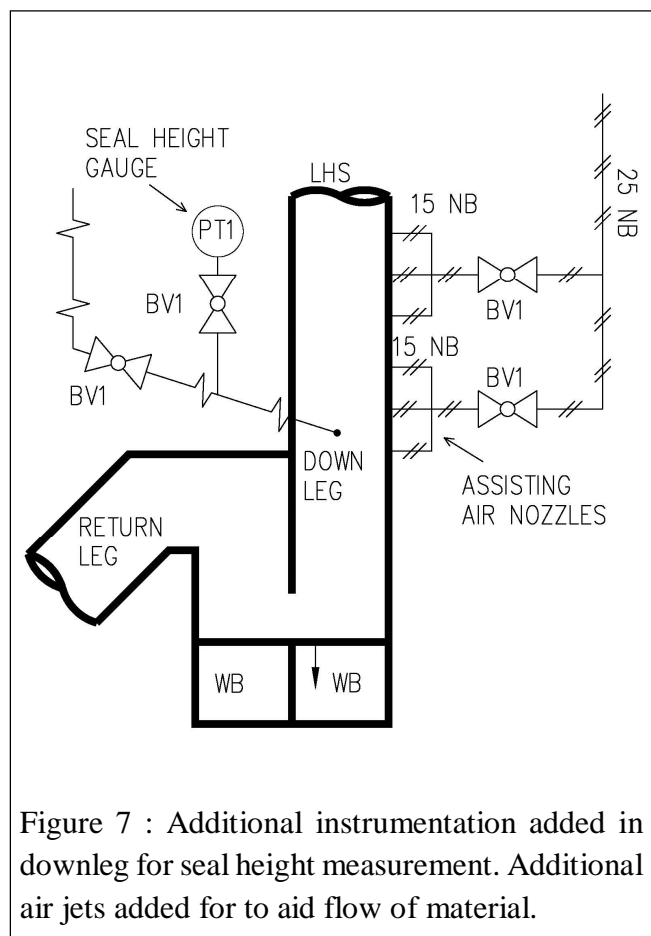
SEAL HEIGHT GAUGE

PT1

BV1

BV1

LHS

15 NB

25 NB

BV1

15 NB

BV1

DOWN LEG

ASSISTING AIR NOZZLES

RETURN LEG

WB

WB

Figure 7 : Additional instrumentation added in downleg for seal height measurement. Additional air jets added for to aid flow of material.